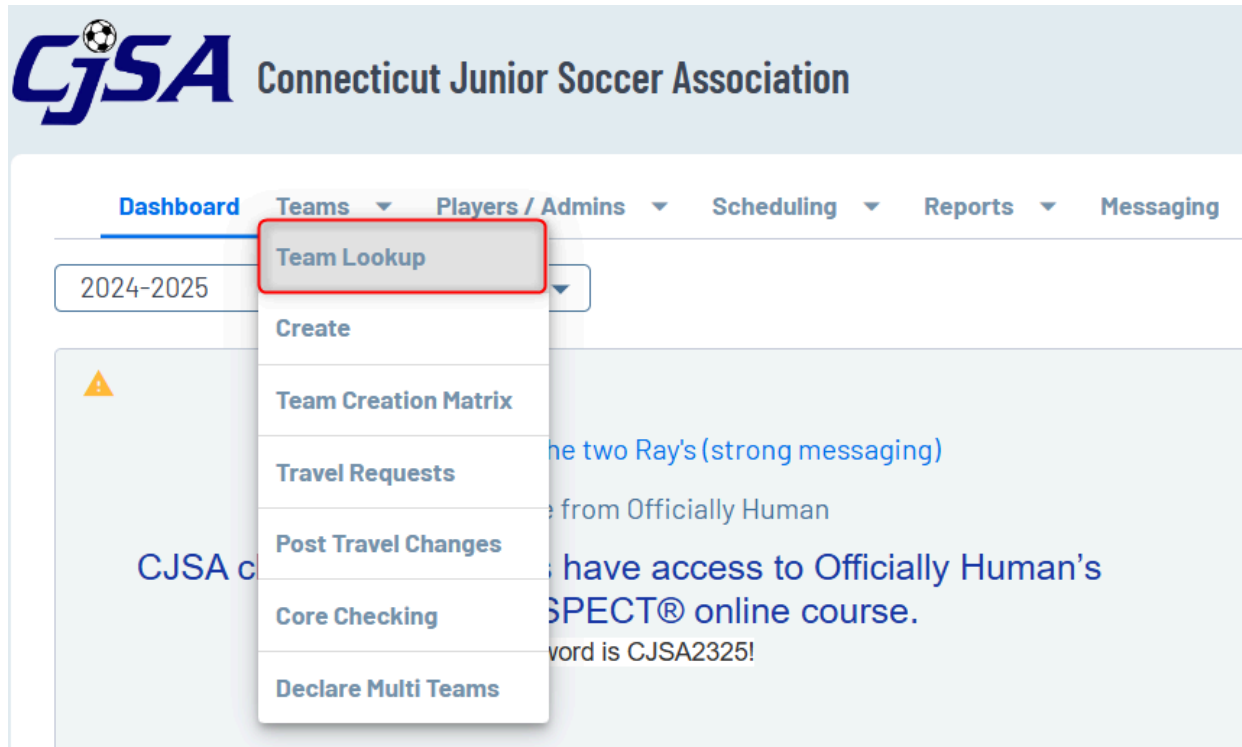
CJSA Connecticut Junior Soccer Association

Dashboard
Teams
Players / Admins
Scheduling
Reports
Messaging

2024-2025

Team Lookup
Create
Team Creation Matrix
Travel Requests
Post Travel Changes
Core Checking
Declare Multi Teams

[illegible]he two Ray's (strong messaging)

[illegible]e from Officially Human

CJSA c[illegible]s have access to Officially Human's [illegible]SPECT® online course.

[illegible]vord is CJSA2325!